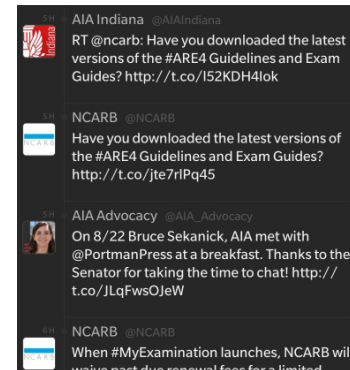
5H AIA Indiana @AIAIndiana
RT @ncarb: Have you downloaded the latest versions of the #ARE4 Guidelines and Exam Guides? http://t.co/I52KDH4Iok

5H NCARB @NCARB
Have you downloaded the latest versions of the #ARE4 Guidelines and Exam Guides? http://t.co/jte7rlPq45

5H AIA Advocacy @AIA_Advocacy
On 8/22 Bruce Sekanick, AIA met with @PortmanPress at a breakfast. Thanks to the Senator for taking the time to chat! http://t.co/JLqFwsOJeW

6H NCARB @NCARB
When #MyExamination launches, NCARB will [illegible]